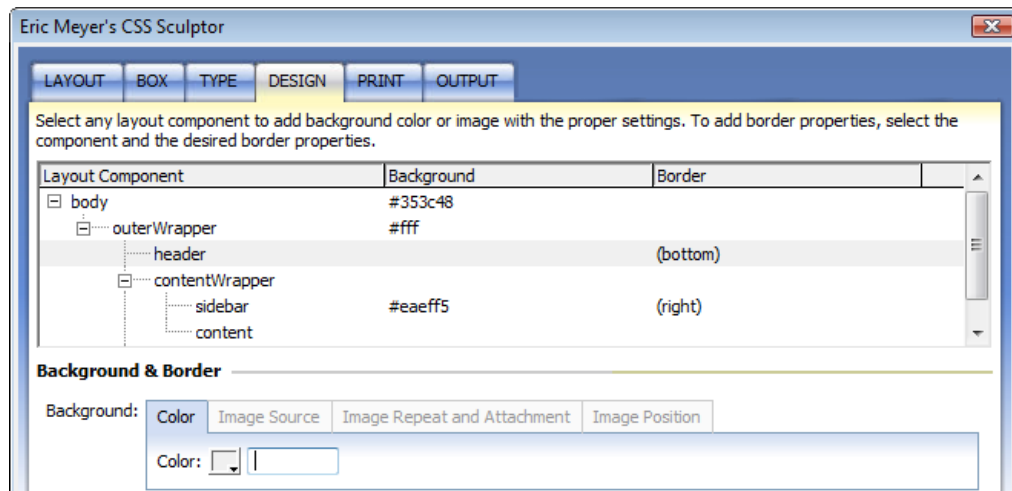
Eric Meyer's CSS Sculptor

LAYOUT BOX TYPE DESIGN PRINT OUTPUT

Select any layout component to add background color or image with the proper settings. To add border properties, select the component and the desired border properties.

| Layout Component | Background | Border |
|---|---|---|
| body | #353c48 | |
| outerWrapper | #fff | |
| header | | (bottom) |
| contentWrapper | | |
| sidebar | #eaeff5 | (right) |
| content | | |

Background & Border

Background: Color Image Source Image Repeat and Attachment Image Position

Color: